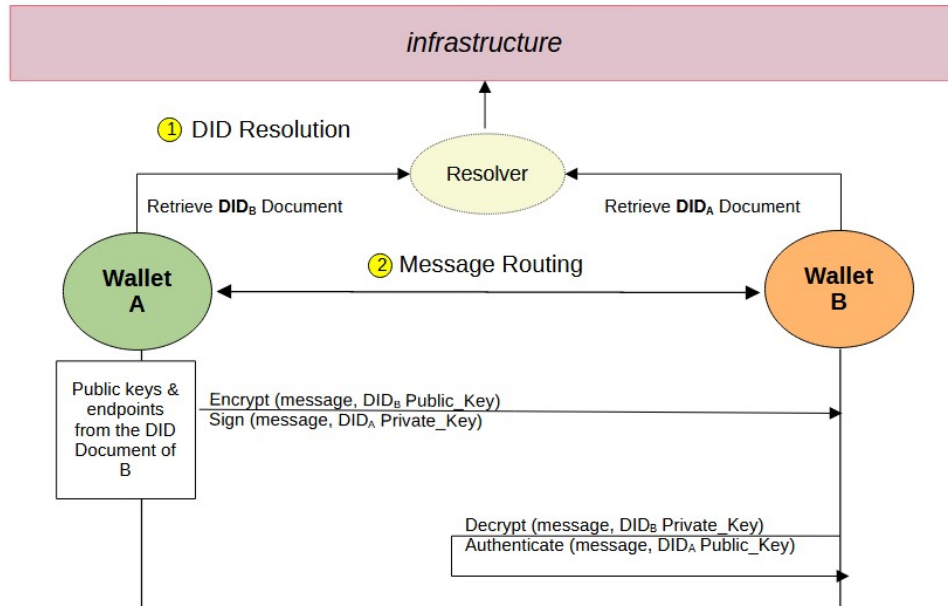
*infrastructure*

1 DID Resolution

Resolver

Retrieve **DID$_B$** Document

Retrieve **DID$_A$** Document

2 Message Routing

**Wallet A**

**Wallet B**

Public keys & endpoints from the DID Document of B

Encrypt (message, DID$_B$ Public_Key)
Sign (message, DID$_A$ Private_Key)

Decrypt (message, DID$_B$ Private_Key)
Authenticate (message, DID$_A$ Public_Key)